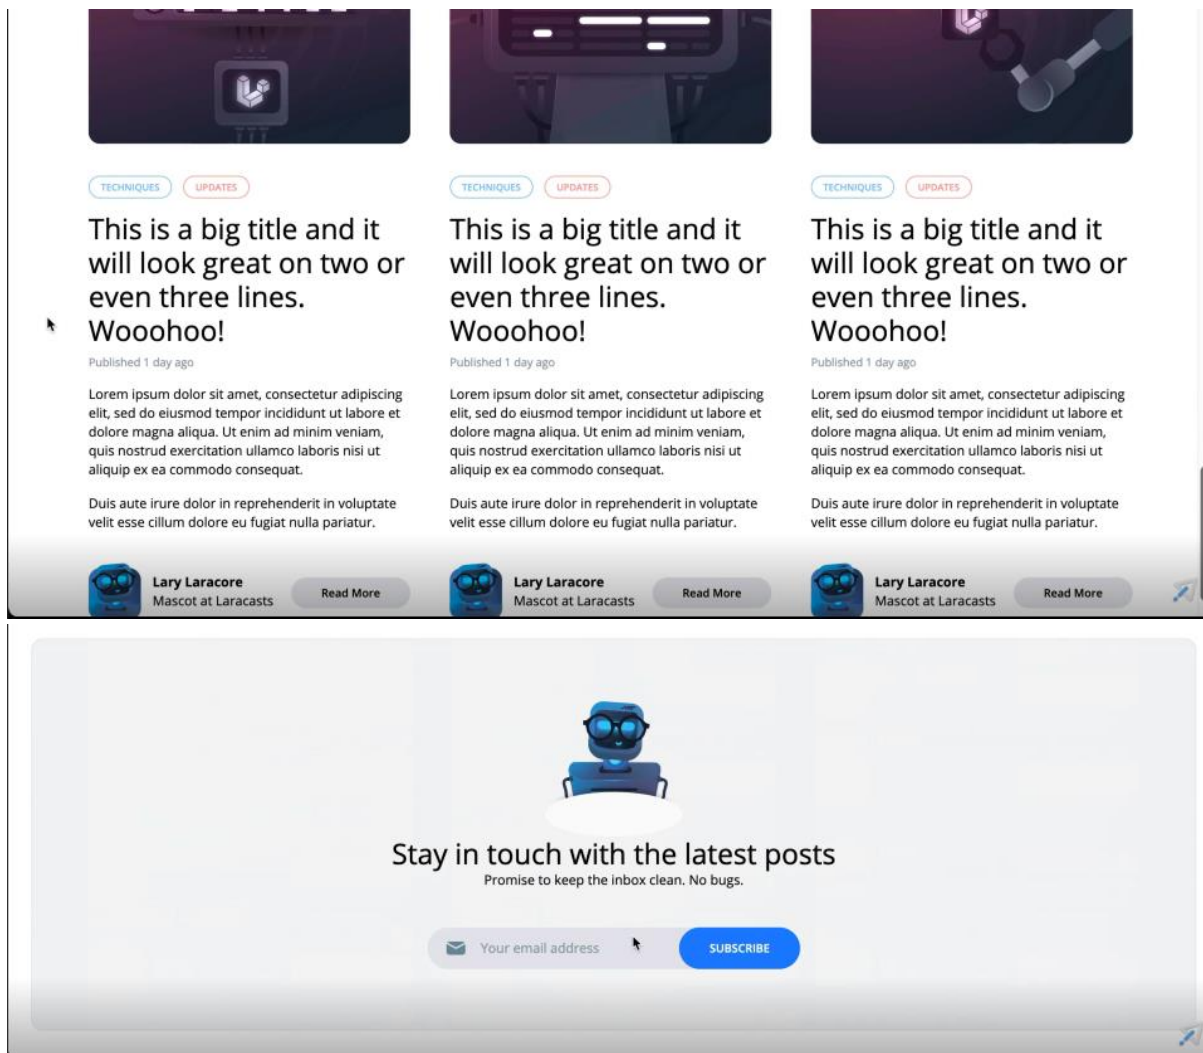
TECHNIQUES UPDATES

This is a big title and it will look great on two or even three lines. Wooohoo!

Published 1 day ago

Lorem ipsum dolor sit amet, consectetur adipiscing elit, sed do eiusmod tempor incididunt ut labore et dolore magna aliqua. Ut enim ad minim veniam, quis nostrud exercitation ullamco laboris nisi ut aliquip ex ea commodo consequat.

Duis aute irure dolor in reprehenderit in voluptate velit esse cillum dolore eu fugiat nulla pariatur.

Lary Laracore
Mascot at Laracasts

Read More

TECHNIQUES UPDATES

This is a big title and it will look great on two or even three lines. Wooohoo!

Published 1 day ago

Lorem ipsum dolor sit amet, consectetur adipiscing elit, sed do eiusmod tempor incididunt ut labore et dolore magna aliqua. Ut enim ad minim veniam, quis nostrud exercitation ullamco laboris nisi ut aliquip ex ea commodo consequat.

Duis aute irure dolor in reprehenderit in voluptate velit esse cillum dolore eu fugiat nulla pariatur.

Lary Laracore
Mascot at Laracasts

Read More

TECHNIQUES UPDATES

This is a big title and it will look great on two or even three lines. Wooohoo!

Published 1 day ago

Lorem ipsum dolor sit amet, consectetur adipiscing elit, sed do eiusmod tempor incididunt ut labore et dolore magna aliqua. Ut enim ad minim veniam, quis nostrud exercitation ullamco laboris nisi ut aliquip ex ea commodo consequat.

Duis aute irure dolor in reprehenderit in voluptate velit esse cillum dolore eu fugiat nulla pariatur.

Lary Laracore
Mascot at Laracasts

Read More

Stay in touch with the latest posts
Promise to keep the inbox clean. No bugs.

Your email address

SUBSCRIBE